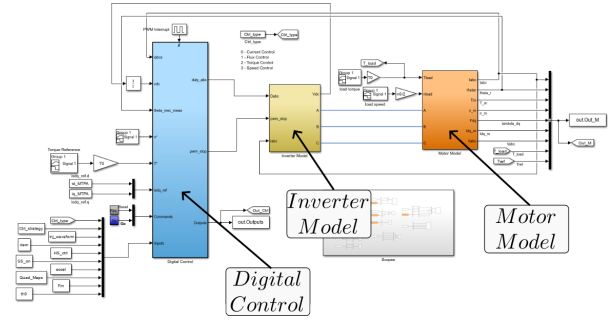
PWM Interrupt
Ctrl_type
Ctrl_type
0 - Current Control
1 - Flux Control
2 - Torque Control
3 - Speed Control
T_load
Tload
load torque
Signal 1
load speed
wsync
Iabc
Idq
theta_r
T_m
w_m
Fdq
lambda_dq
Iabc
out.Out_M
Out_M
Tload
Twl
Tref
Torque Reference
T0
id_MTPA
iq_MTPA
Idq_ref
Commands
Inputs
Outputs
Out_Ctrl
out.Outputs
Ctrl_type
Ctrl_strategy
Vq_waveform
Vdc_ref
Vdc
excel
Fm
Inverter Model
Motor Model
Digital Control
Scopes
Inverter Model
Motor Model
Digital Control